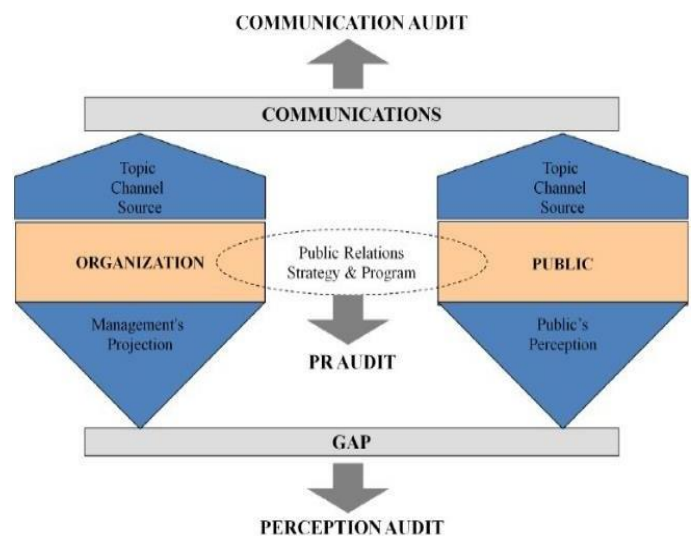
COMMUNICATION AUDIT

COMMUNICATIONS

Topic
Channel
Source

Topic
Channel
Source

ORGANIZATION

Public Relations
Strategy & Program

PUBLIC

Management's
Projection

PR AUDIT

Public's
Perception

GAP

PERCEPTION AUDIT